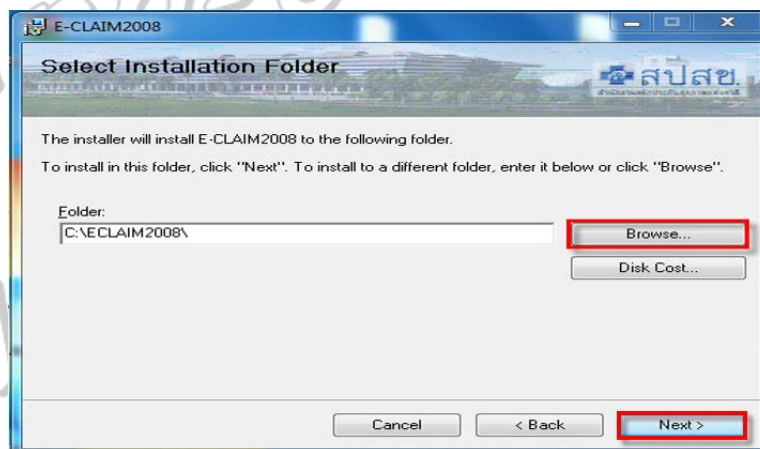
E-CLAIM2008

Select Installation Folder

สปสช.

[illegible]

The installer will install E-CLAIM2008 to the following folder.

To install in this folder, click "Next". To install to a different folder, enter it below or click "Browse".

Folder:

C:\ECLAIM2008\

Browse...

Disk Cost...

Cancel

< Back

Next >